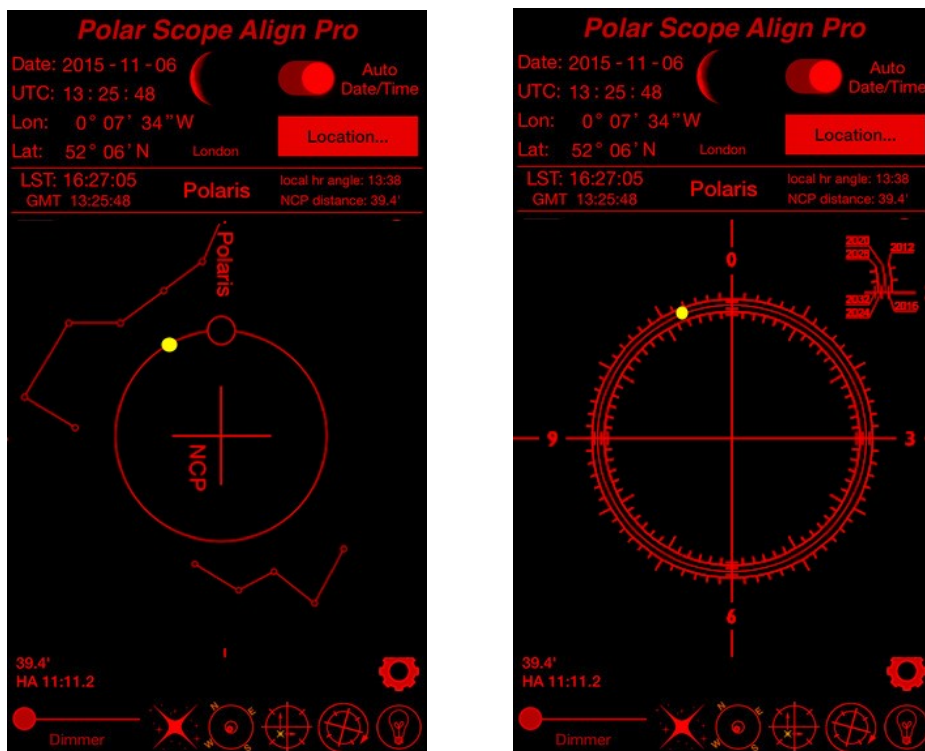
Polar Scope Align Pro

Date: 2015 - 11 - 06
UTC: 13 : 25 : 48
Lon: 0° 07' 34" W
Lat: 52° 06' N London

Auto Date/Time

Location...

LST: 16:27:05
GMT 13:25:48

Polaris

local hr angle: 13:38
NCP distance: 39.4'

Polaris

NCP

39.4'
HA 11:11.2

Dimmer

N E S W

Polar Scope Align Pro

Date: 2015 - 11 - 06
UTC: 13 : 25 : 48
Lon: 0° 07' 34" W
Lat: 52° 06' N London

Auto Date/Time

Location...

LST: 16:27:05
GMT 13:25:48

Polaris

local hr angle: 13:38
NCP distance: 39.4'

0
9
3
6

2020
2028
2012
2032
2024
2016

39.4'
HA 11:11.2

Dimmer

N E S W